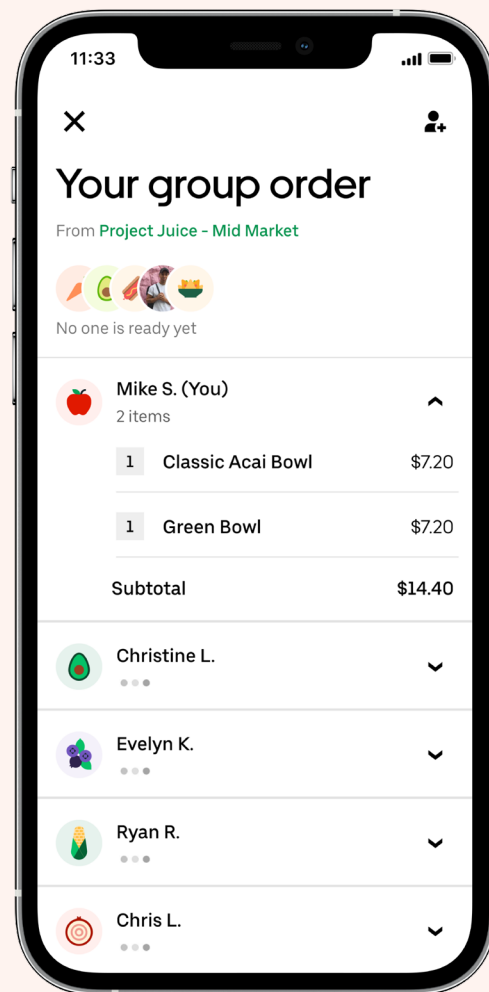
11:33

Your group order

From Project Juice - Mid Market

No one is ready yet

Mike S. (You)
2 items

1 Classic Acai Bowl $7.20

1 Green Bowl $7.20

Subtotal $14.40

Christine L.

Evelyn K.

Ryan R.

Chris L.